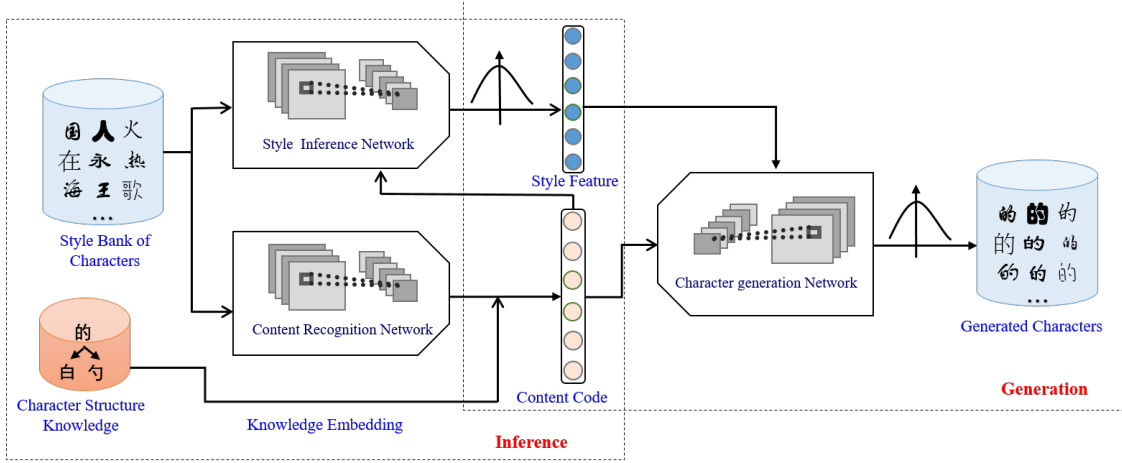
国 人 火
在 永 热
海 王 歌
...

Style Bank of Characters

Style Inference Network

Style Feature

Content Recognition Network

Content Code

的
白 勺

Character Structure Knowledge

Knowledge Embedding

Inference

Character generation Network

的 的 的
的 的 的
的 的 的
...

Generated Characters

Generation